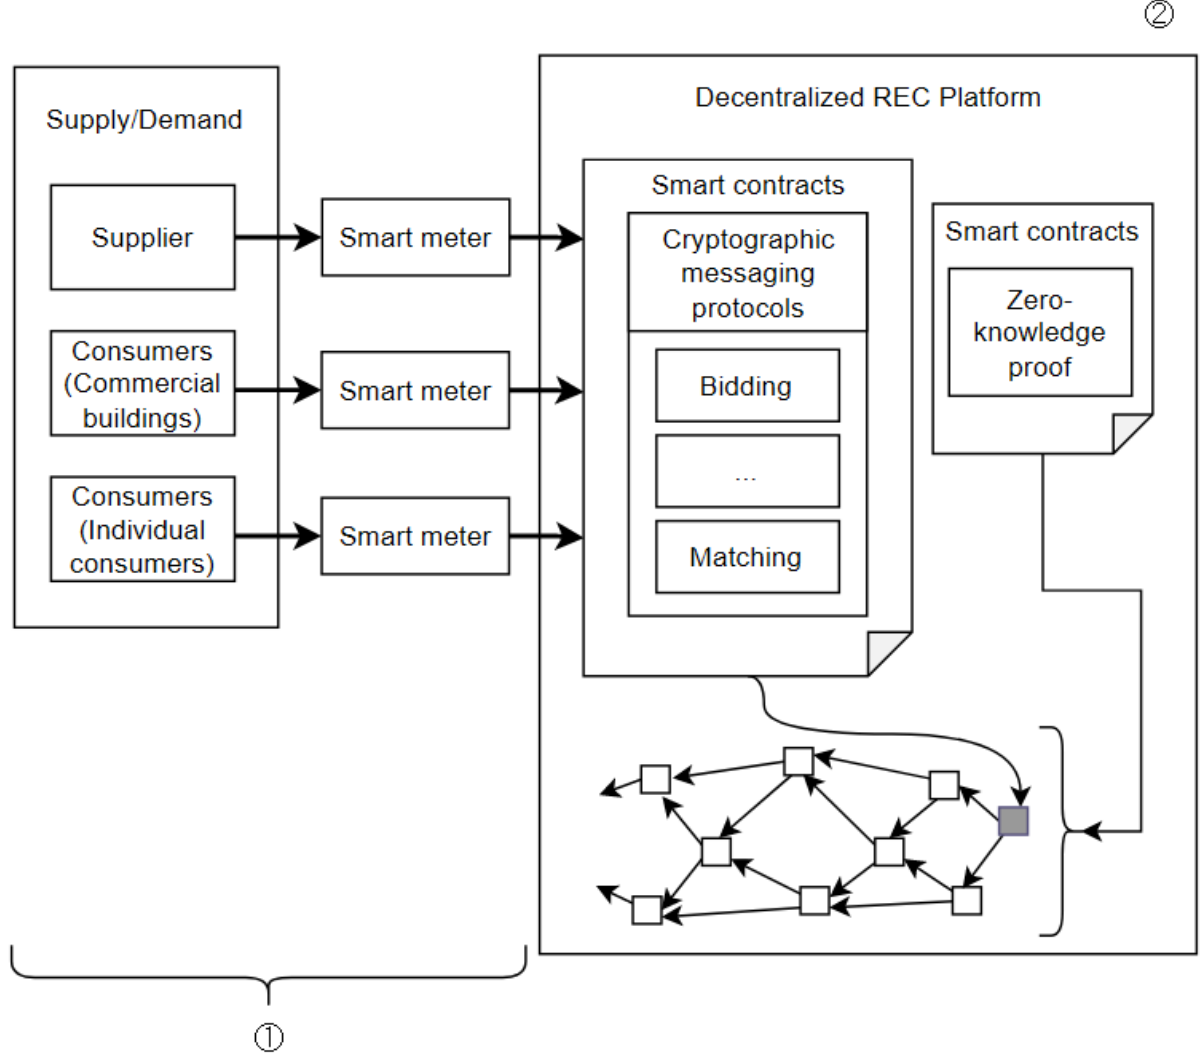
②

Supply/Demand

Supplier

Consumers (Commercial buildings)

Consumers (Individual consumers)

Smart meter

Smart meter

Smart meter

Decentralized REC Platform

Smart contracts

Cryptographic messaging protocols

Bidding

...

Matching

Smart contracts

Zero-knowledge proof

①